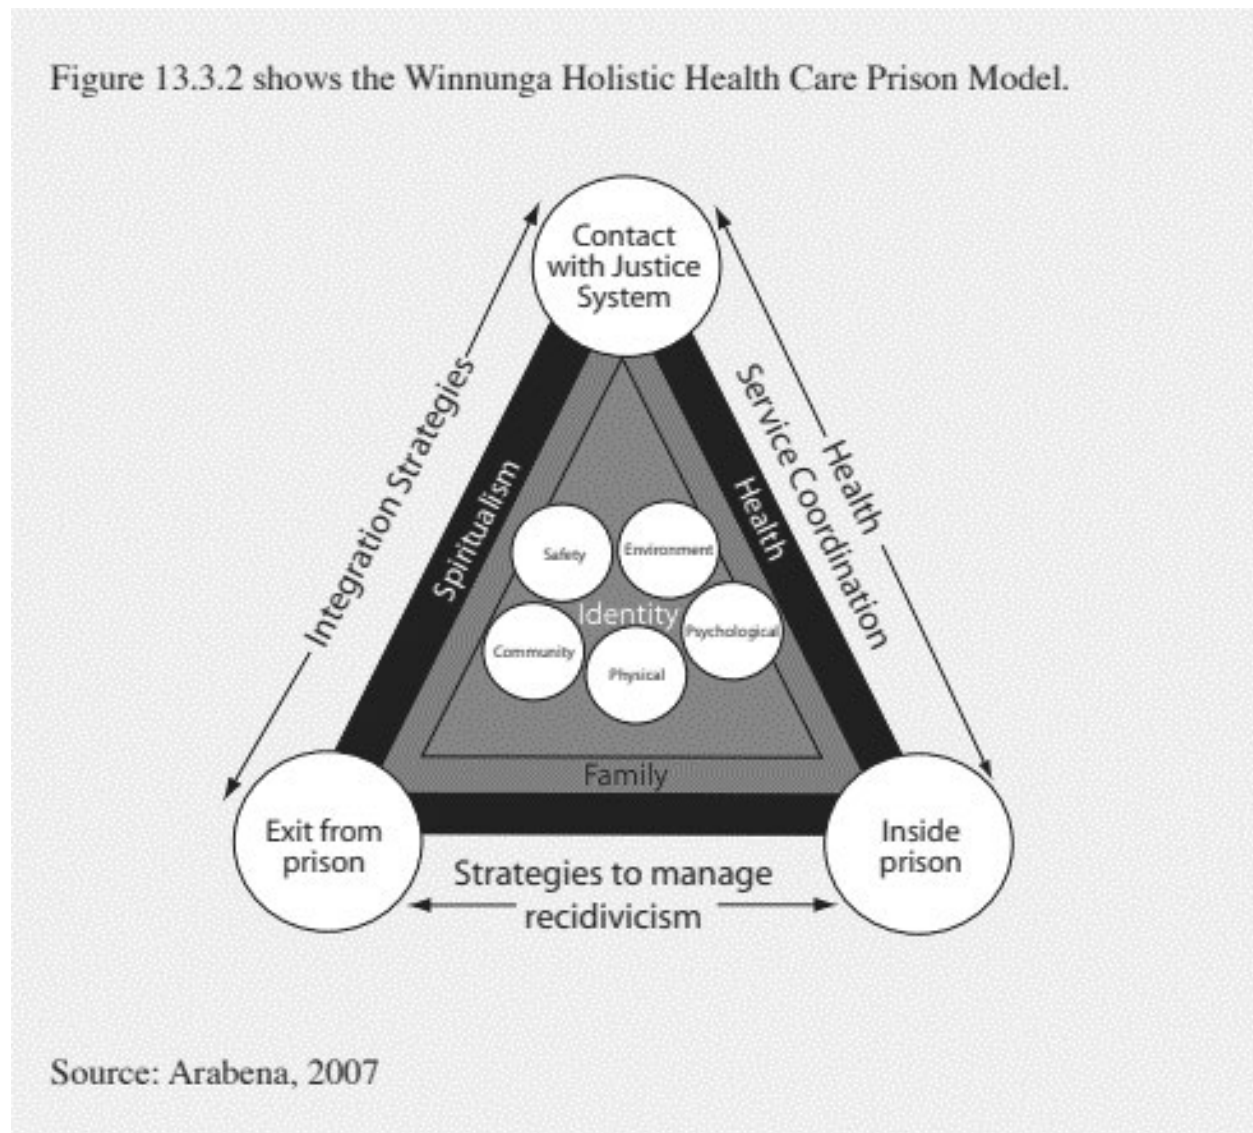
Figure 13.3.2 shows the Winnunga Holistic Health Care Prison Model.

Contact with Justice System

Integration Strategies

Health Service Coordination

Spiritualism

Health

Safety

Environment

Identity

Psychological

Community

Physical

Family

Exit from prison

Inside prison

Strategies to manage recidivicism

Source: Arabena, 2007